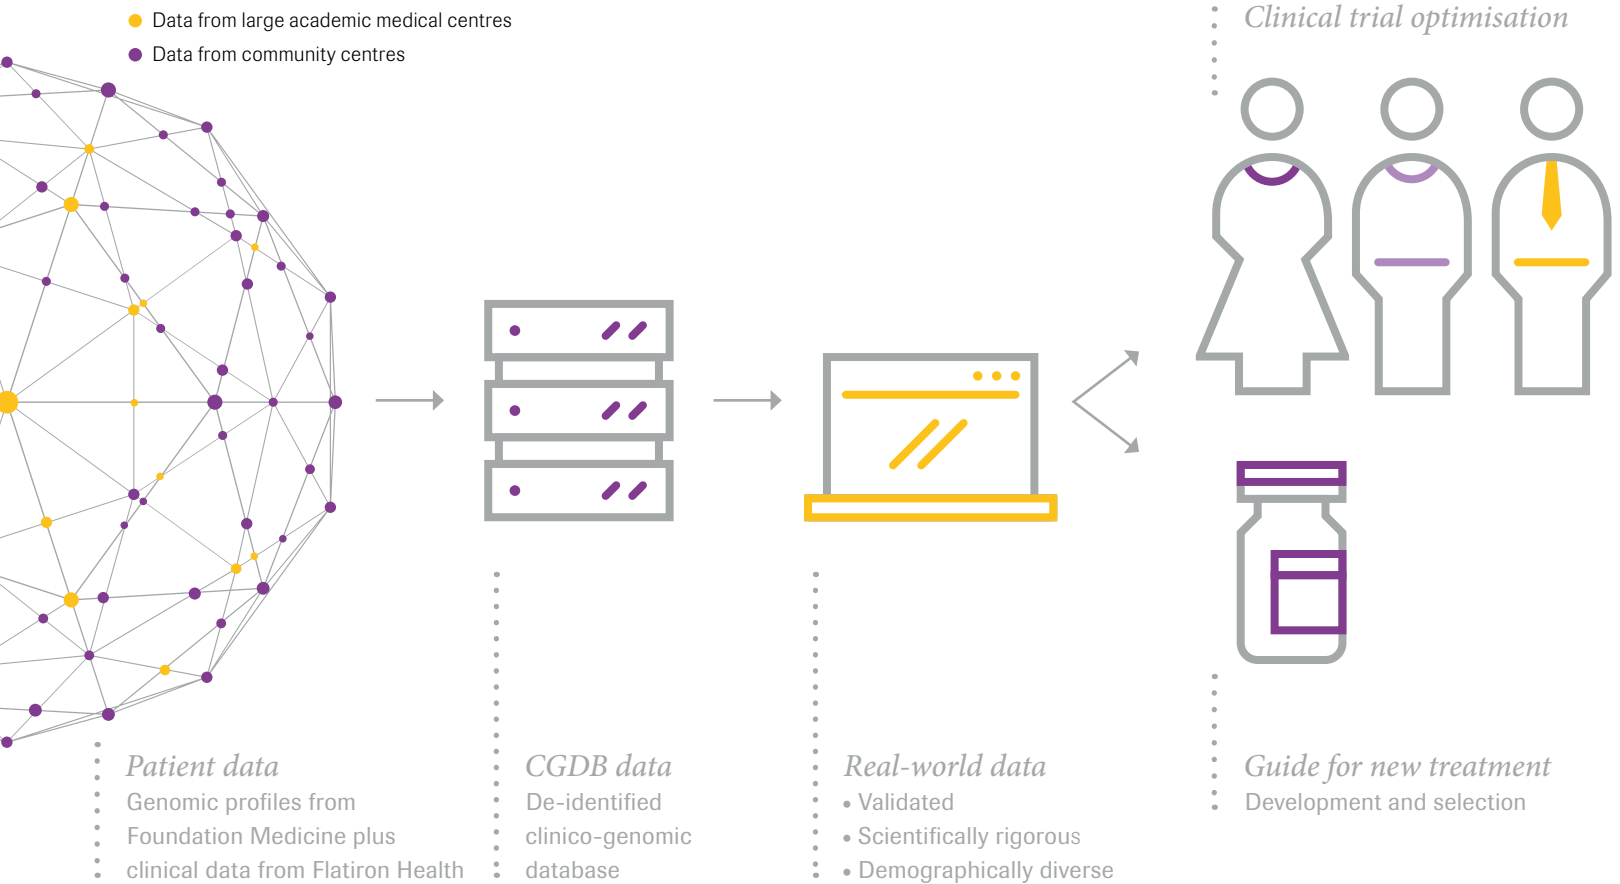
Data from large academic medical centres
Data from community centres

Clinical trial optimisation

Patient data
Genomic profiles from Foundation Medicine plus clinical data from Flatiron Health

CGDB data
De-identified clinico-genomic database

Real-world data
• Validated
• Scientifically rigorous
• Demographically diverse

Guide for new treatment
Development and selection